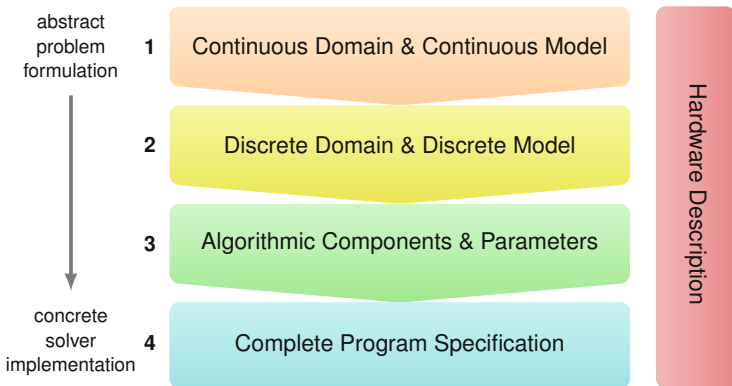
abstract problem formulation

1 Continuous Domain & Continuous Model

2 Discrete Domain & Discrete Model

3 Algorithmic Components & Parameters

concrete solver implementation

4 Complete Program Specification

Hardware Description